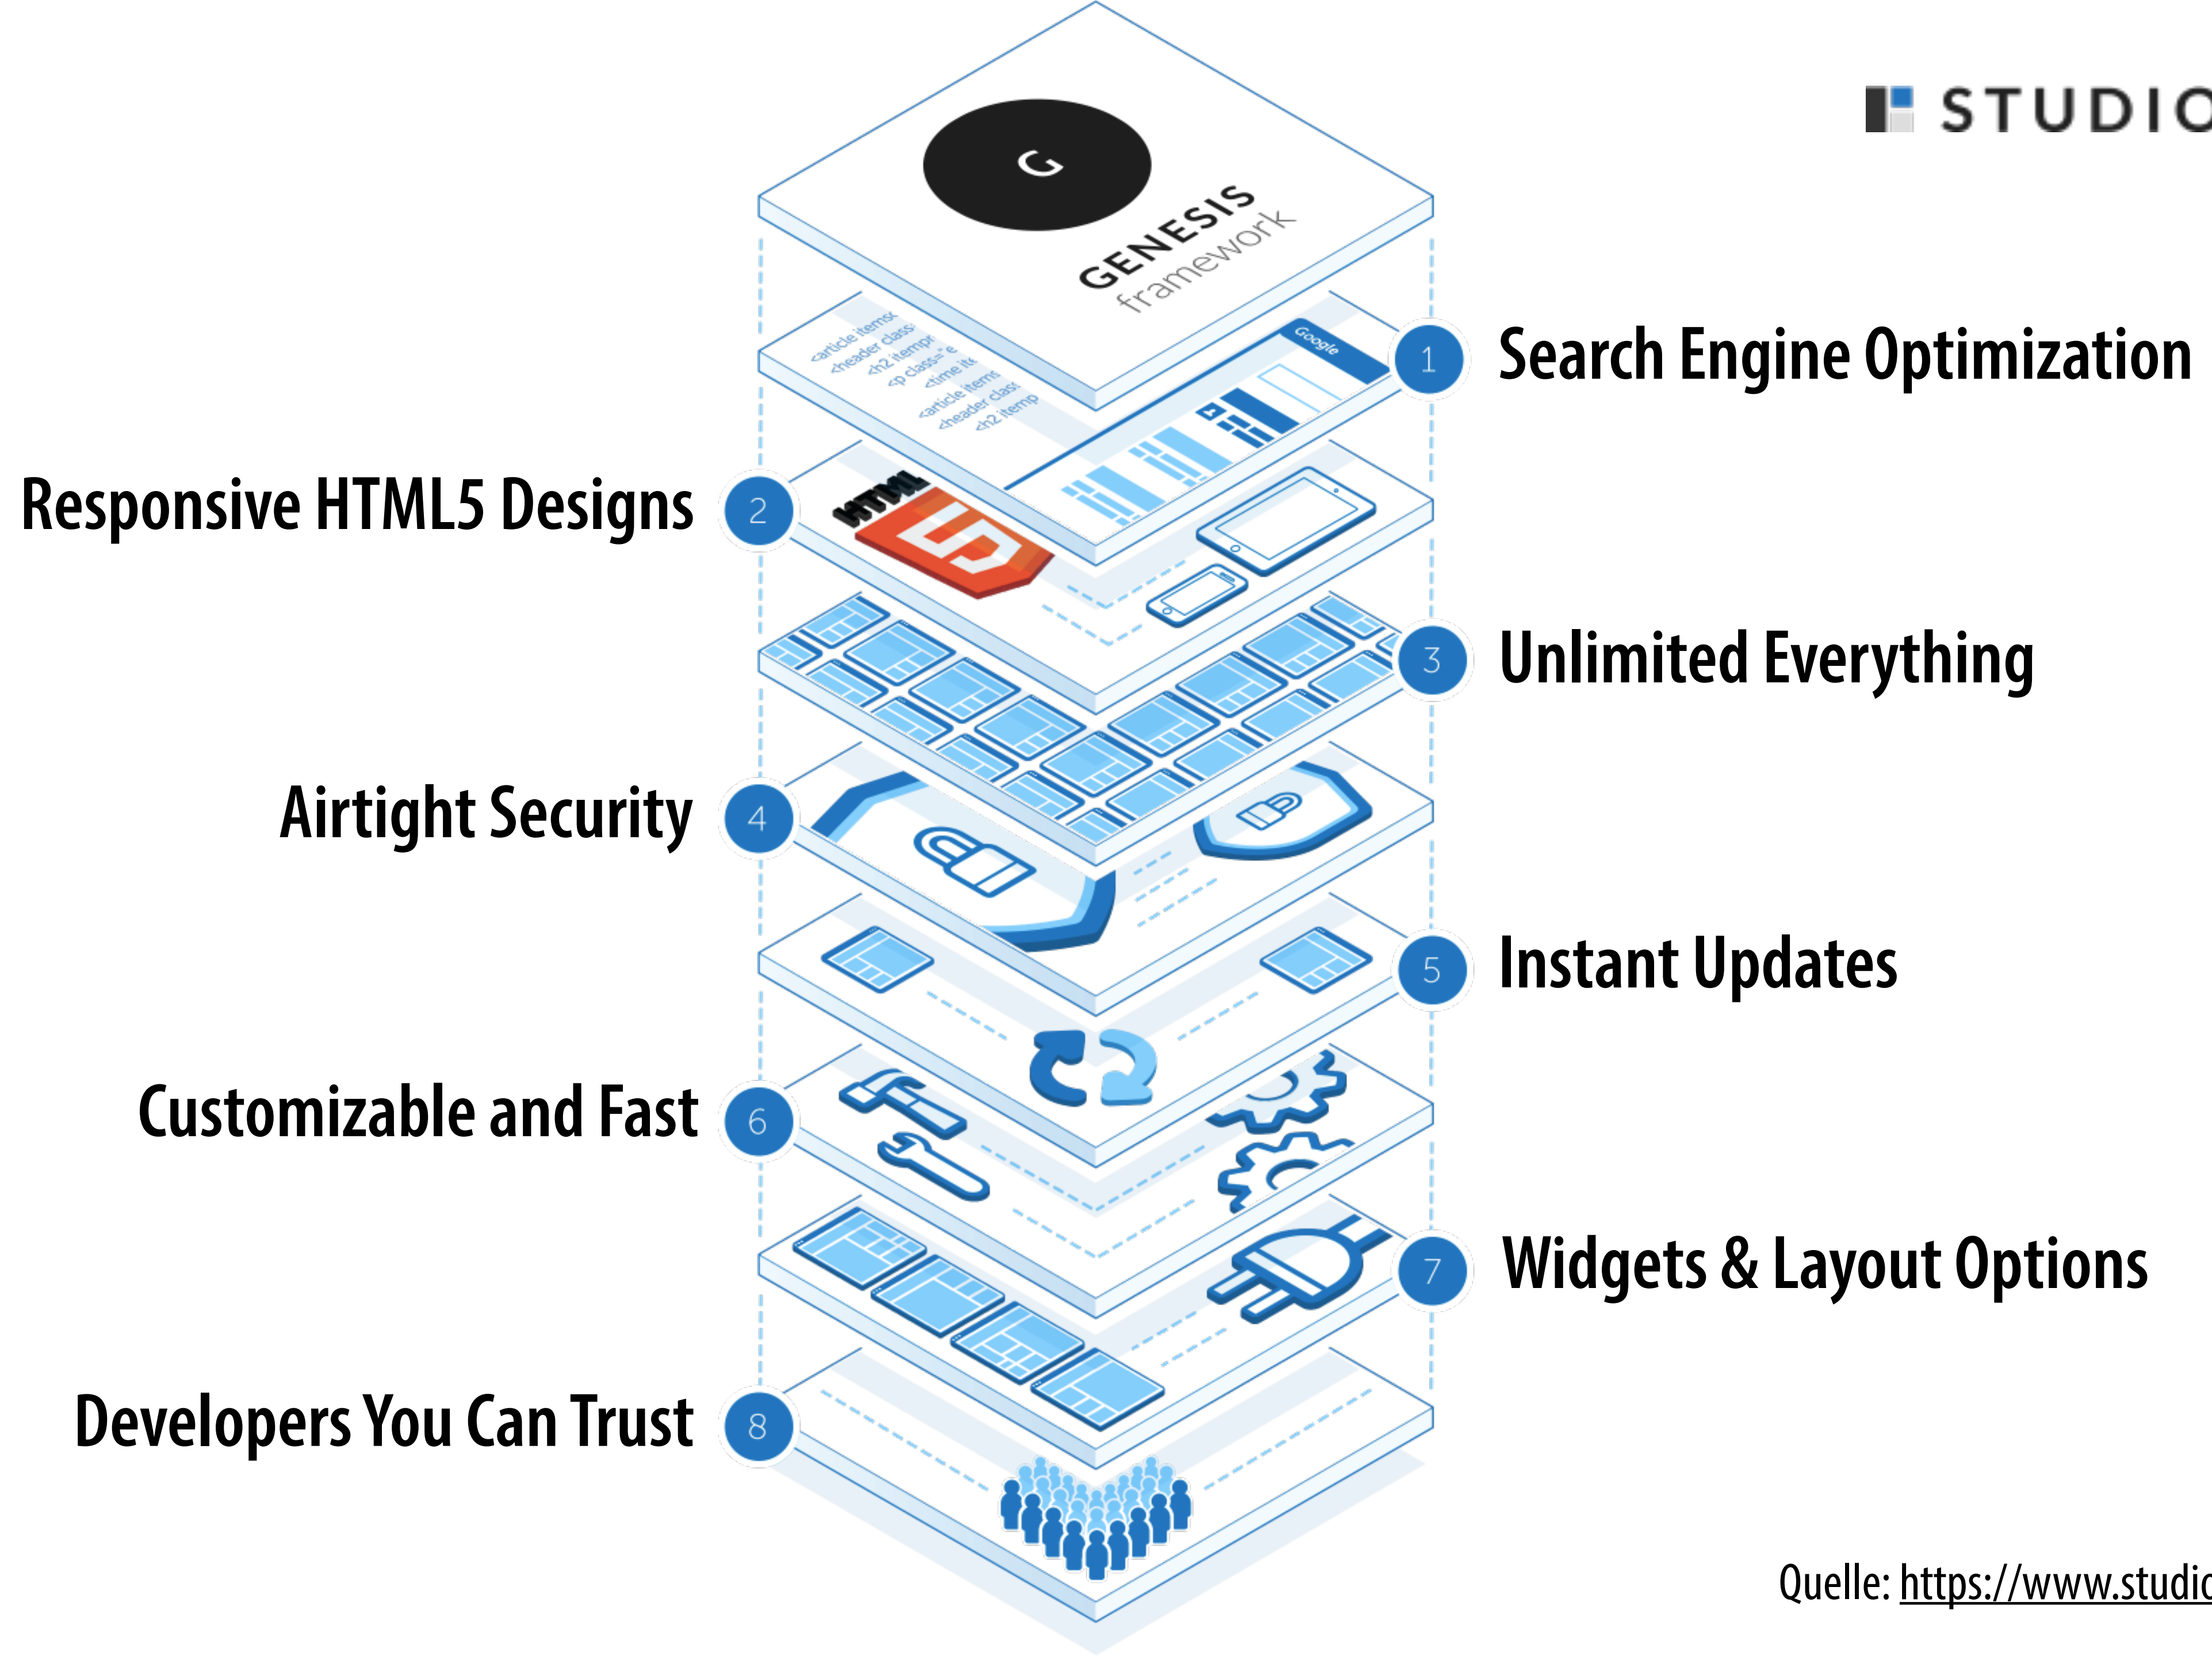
STUDIO

G

GENESIS framework

<article items
<header class
<h2 itempr
<p class="e
<time ite
<article items
<header class
<h2 itemp

Google

HTML 5

1 Search Engine Optimization

2 Responsive HTML5 Designs

3 Unlimited Everything

4 Airtight Security

5 Instant Updates

6 Customizable and Fast

7 Widgets & Layout Options

8 Developers You Can Trust

Quelle: https://www.studio